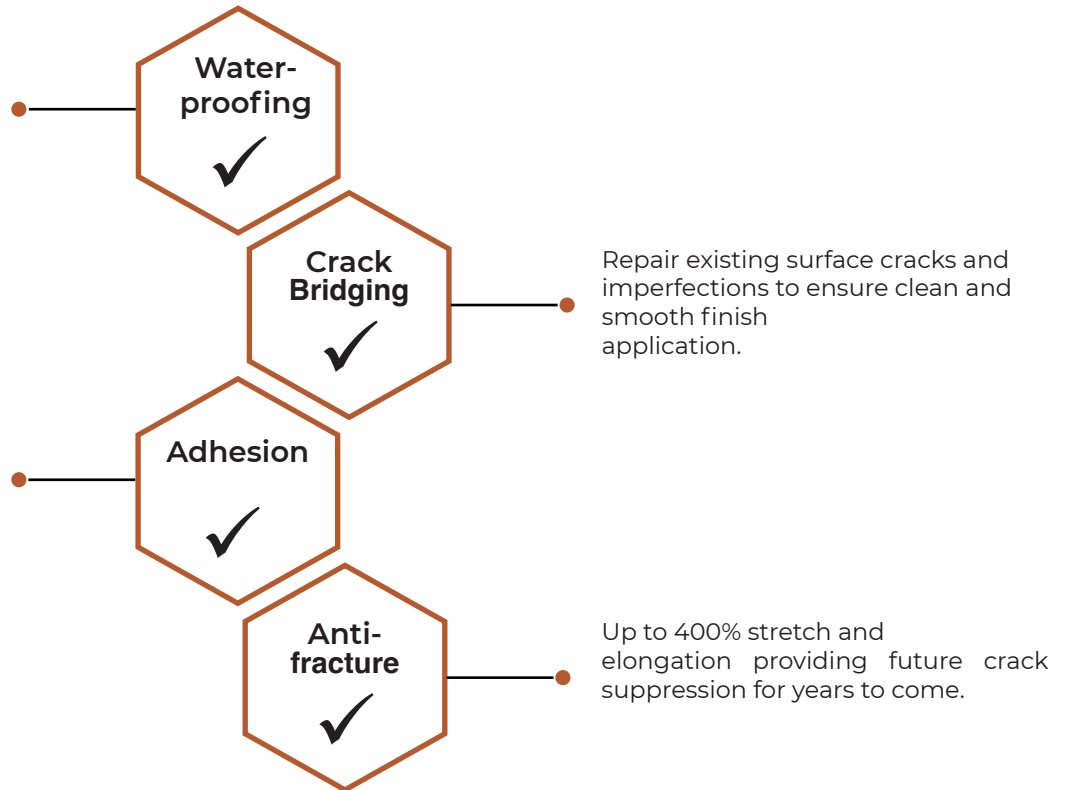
Waterproofing
✓

Crack Bridging
✓

Repair existing surface cracks and imperfections to ensure clean and smooth finish application.

Adhesion
✓

Anti-fracture
✓

Up to 400% stretch and elongation providing future crack suppression for years to come.